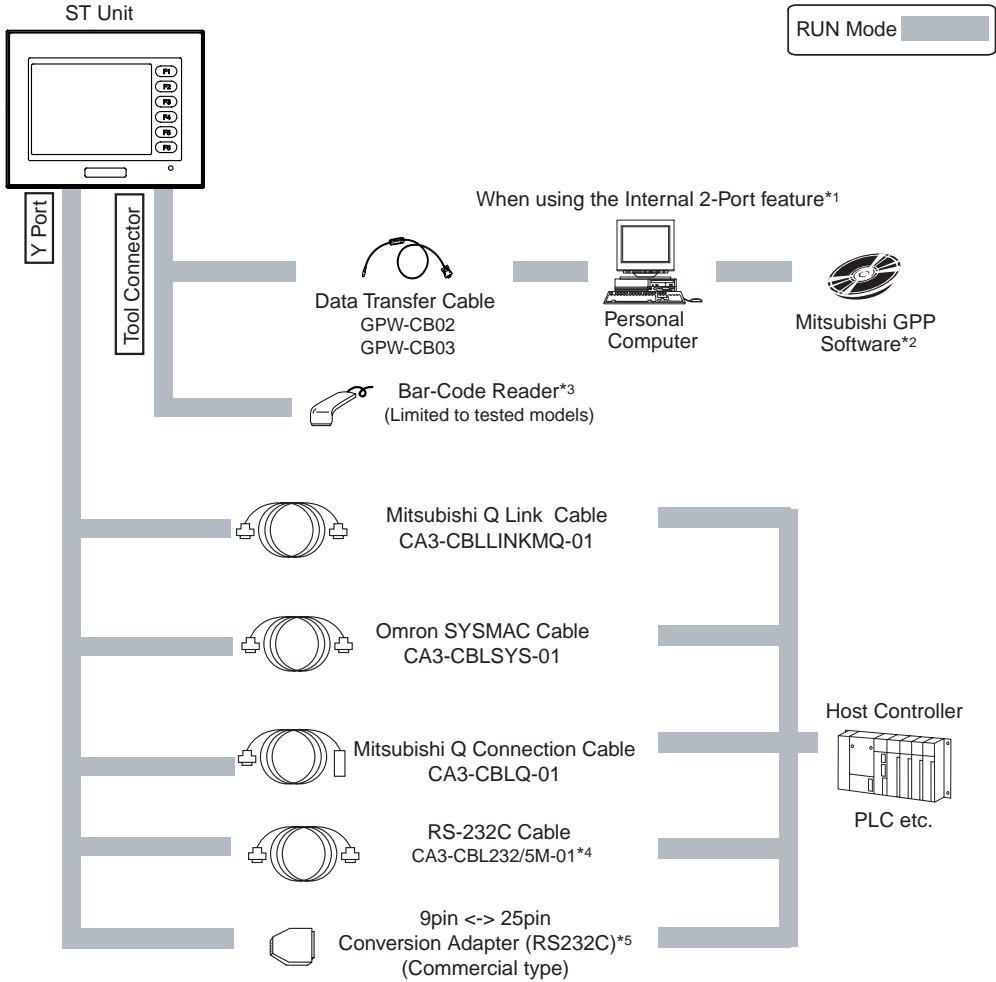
ST Unit

RUN Mode

F1
F2
F3
F4
F5
F6

Y Port

Tool Connector

When using the Internal 2-Port feature*1

Data Transfer Cable
GPW-CB02
GPW-CB03

Personal Computer

Mitsubishi GPP Software*2

Bar-Code Reader*3
(Limited to tested models)

Mitsubishi Q Link Cable
CA3-CBLLINKMQ-01

Omron SYSMAC Cable
CA3-CBLSYS-01

Host Controller

Mitsubishi Q Connection Cable
CA3-CBLQ-01

PLC etc.

RS-232C Cable
CA3-CBL232/5M-01*4

9pin <-> 25pin
Conversion Adapter (RS232C)*5
(Commercial type)